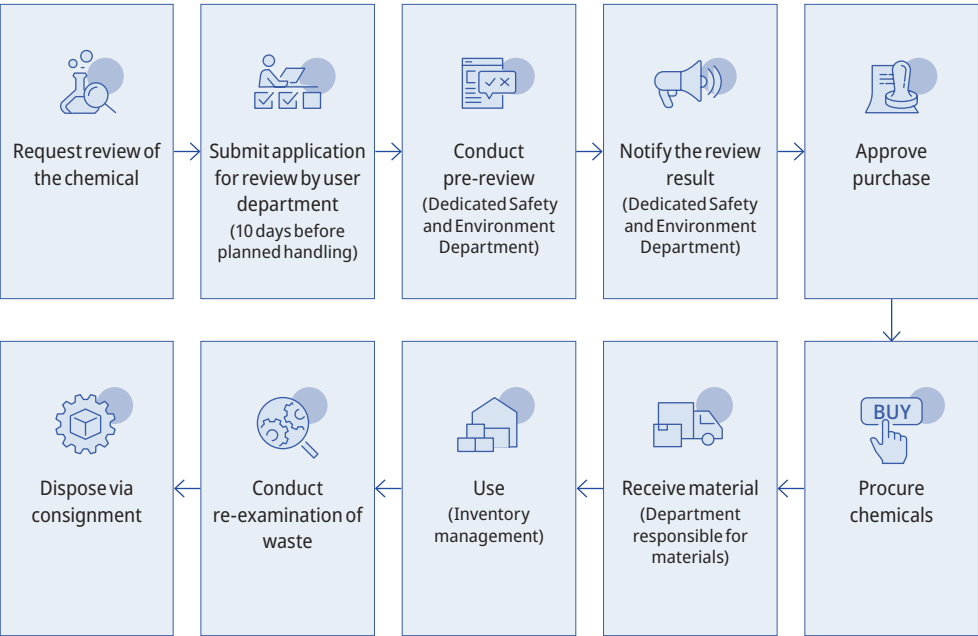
Request review of the chemical

Submit application for review by user department
(10 days before planned handling)

Conduct pre-review
(Dedicated Safety and Environment Department)

Notify the review result
(Dedicated Safety and Environment Department)

Approve purchase

BUY
Procure chemicals

Receive material
(Department responsible for materials)

Use
(Inventory management)

Conduct re-examination of waste

Dispose via consignment